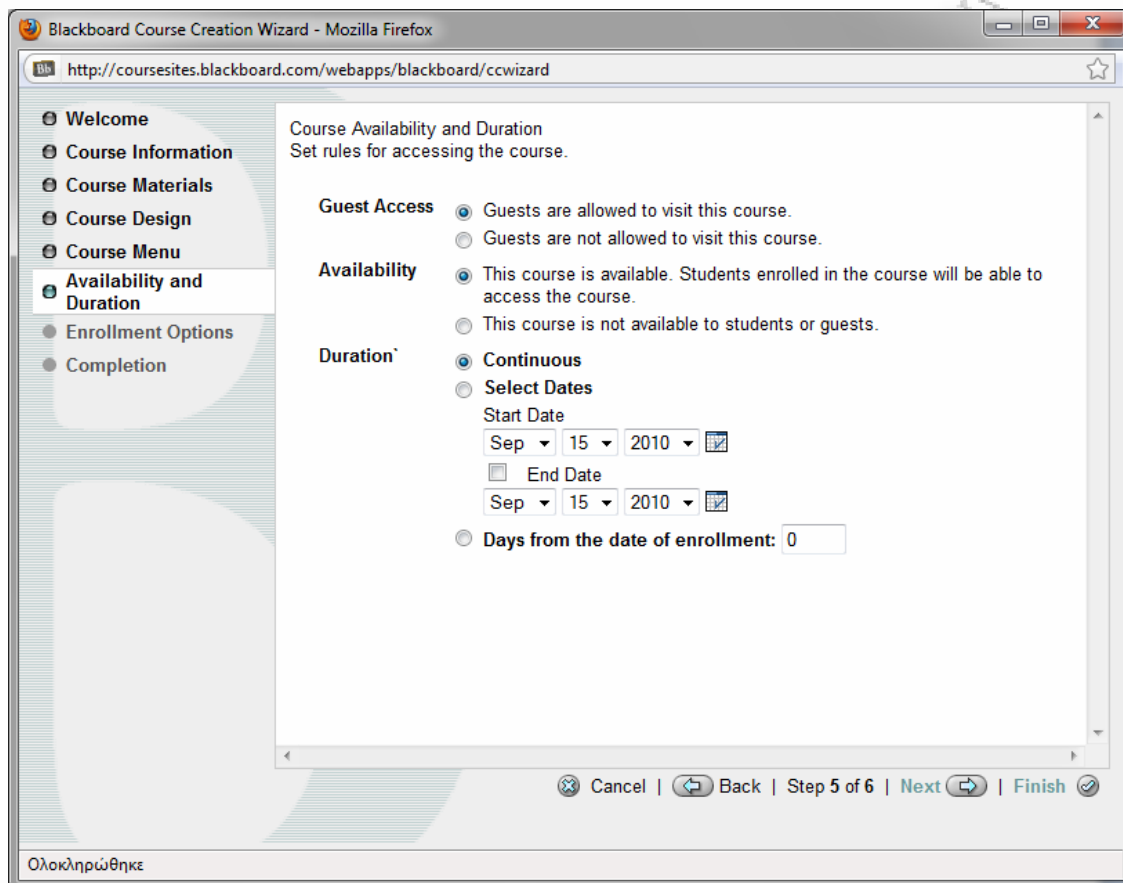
Blackboard Course Creation Wizard - Mozilla Firefox

http://coursesites.blackboard.com/webapps/blackboard/ccwizard

Welcome
Course Information
Course Materials
Course Design
Course Menu
Availability and Duration
Enrollment Options
Completion

Course Availability and Duration
Set rules for accessing the course.

Guest Access
Guests are allowed to visit this course.
Guests are not allowed to visit this course.

Availability
This course is available. Students enrolled in the course will be able to access the course.
This course is not available to students or guests.

Duration`
Continuous
Select Dates
Start Date
Sep 15 2010
End Date
Sep 15 2010
Days from the date of enrollment: 0

Cancel | Back | Step 5 of 6 | Next | Finish

Ολοκληρώθηκε